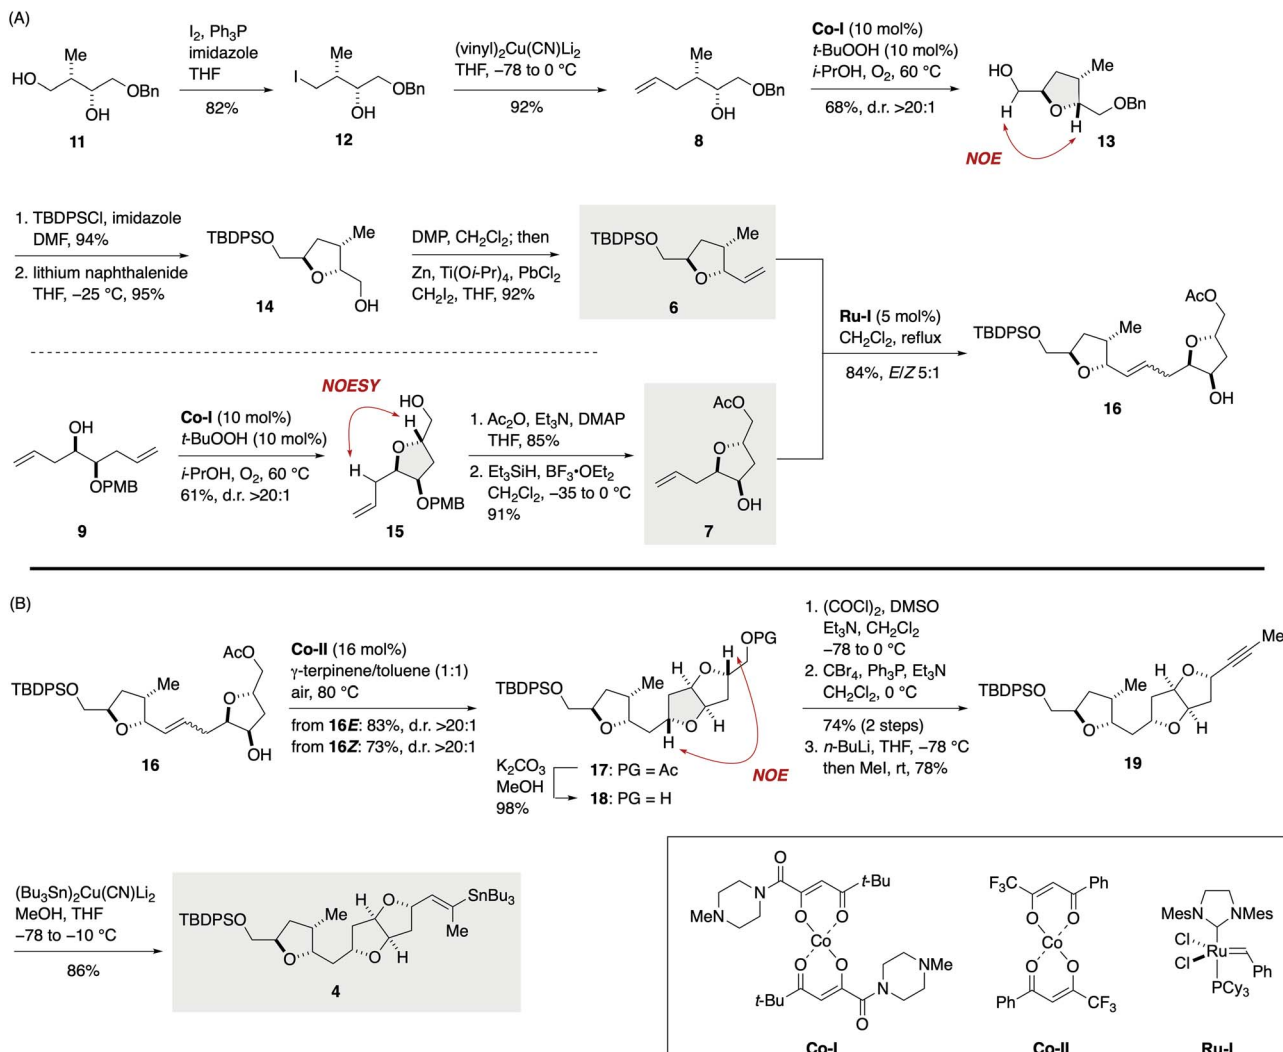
(A)

HO Me OH OBn **11**

$I_2$, $Ph_3P$
imidazole
THF
82%

I Me OH OBn **12**

$(vinyl)_2Cu(CN)Li_2$
THF, –78 to 0 °C
92%

Me OH OBn **8**

**Co-I** (10 mol%)
*t*-BuOOH (10 mol%)
*i*-PrOH, $O_2$, 60 °C
68%, d.r. >20:1

HO H O H Me OBn **13**

NOE

1. TBDPSCl, imidazole DMF, 94%
2. lithium naphthalenide THF, –25 °C, 95%

TBDPSO O Me OH **14**

DMP, $CH_2Cl_2$; then
Zn, Ti(O*i*-Pr)$_4$, $PbCl_2$
$CH_2I_2$, THF, 92%

TBDPSO O Me **6**

**Ru-I** (5 mol%)
$CH_2Cl_2$, reflux
84%, *E*/*Z* 5:1

TBDPSO O Me O AcO OH **16**

OH OPMB **9**

**Co-I** (10 mol%)
*t*-BuOOH (10 mol%)
*i*-PrOH, $O_2$, 60 °C
61%, d.r. >20:1

NOESY

HO H O H OPMB **15**

1. $Ac_2O$, $Et_3N$, DMAP THF, 85%
2. $Et_3SiH$, $BF_3•OEt_2$ $CH_2Cl_2$, –35 to 0 °C 91%

AcO O OH **7**

(B)

TBDPSO O Me O AcO OH **16**

**Co-II** (16 mol%)
γ-terpinene/toluene (1:1)
air, 80 °C
from **16*E***: 83%, d.r. >20:1
from **16*Z***: 73%, d.r. >20:1

TBDPSO O Me H O H O H H OPG

NOE

$K_2CO_3$
MeOH
98%

**17**: PG = Ac
**18**: PG = H

1. $(COCl)_2$, DMSO $Et_3N$, $CH_2Cl_2$ –78 to 0 °C
2. $CBr_4$, $Ph_3P$, $Et_3N$ $CH_2Cl_2$, 0 °C
74% (2 steps)
3. *n*-BuLi, THF, –78 °C then MeI, rt, 78%

TBDPSO O Me H O O H Me **19**

$(Bu_3Sn)_2Cu(CN)Li_2$
MeOH, THF
–78 to –10 °C
86%

TBDPSO O Me H O O H SnBu$_3$ Me **4**

MeN N O *t*-Bu O O Co O O *t*-Bu N NMe O
**Co-I**

$F_3C$ Ph O O Co O O Ph $CF_3$
**Co-II**

MesN NMes Cl Ru Cl Ph $PCy_3$
**Ru-I**